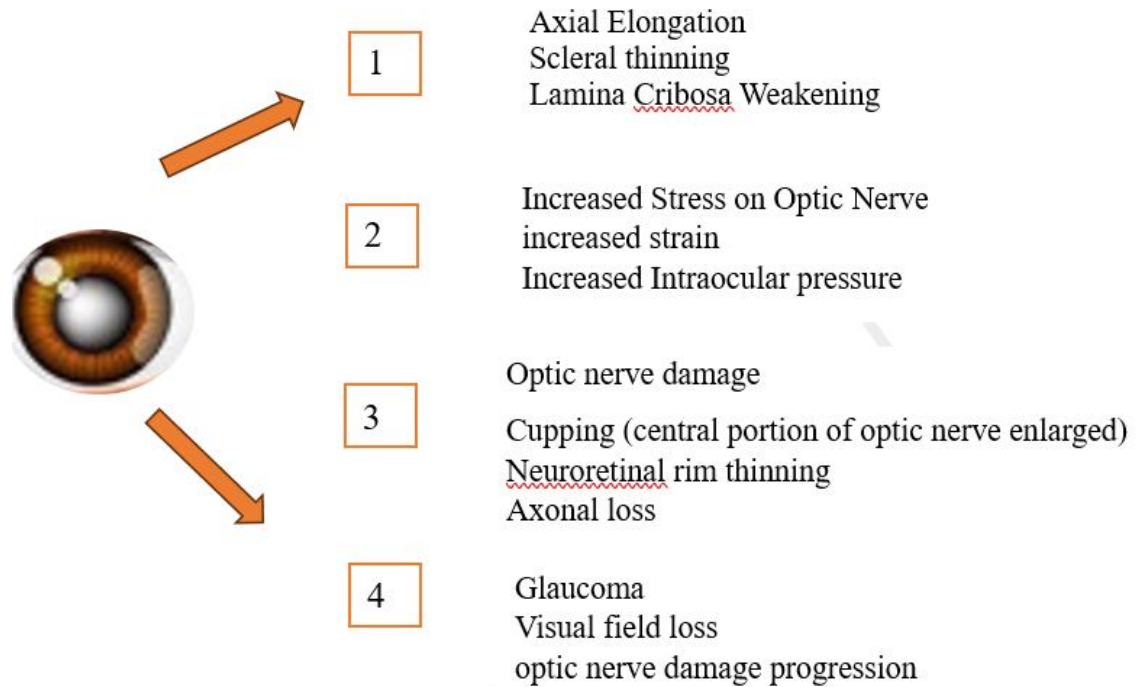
1

Axial Elongation
Scleral thinning
Lamina Cribosa Weakening

2

Increased Stress on Optic Nerve
increased strain
Increased Intraocular pressure

3

Optic nerve damage
Cupping (central portion of optic nerve enlarged)
Neuroretinal rim thinning
Axonal loss

4

Glaucoma
Visual field loss
optic nerve damage progression